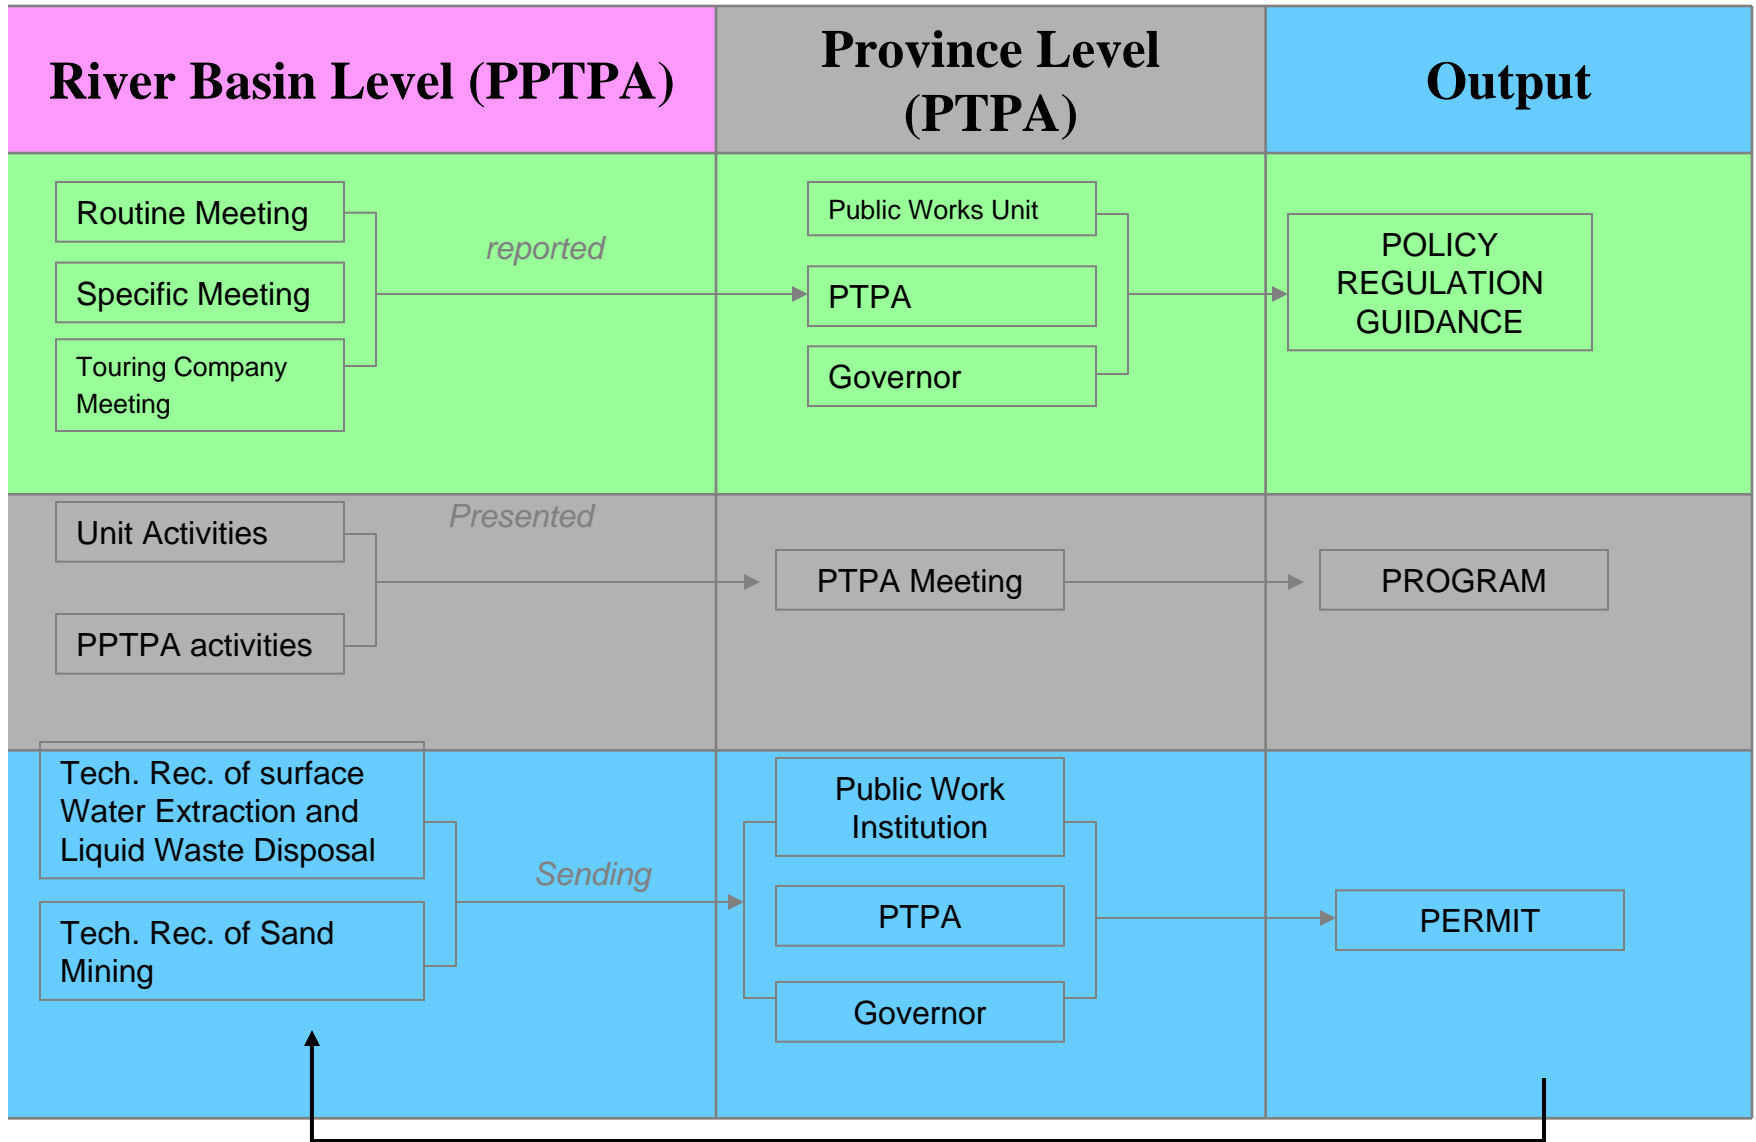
River Basin Level (PPTPA)

Province Level (PTPA)

Output

Routine Meeting

Specific Meeting

Touring Company Meeting

reported

Public Works Unit

PTPA

Governor

POLICY REGULATION GUIDANCE

Unit Activities

PPTPA activities

Presented

PTPA Meeting

PROGRAM

Tech. Rec. of surface Water Extraction and Liquid Waste Disposal

Tech. Rec. of Sand Mining

Sending

Public Work Institution

PTPA

Governor

PERMIT